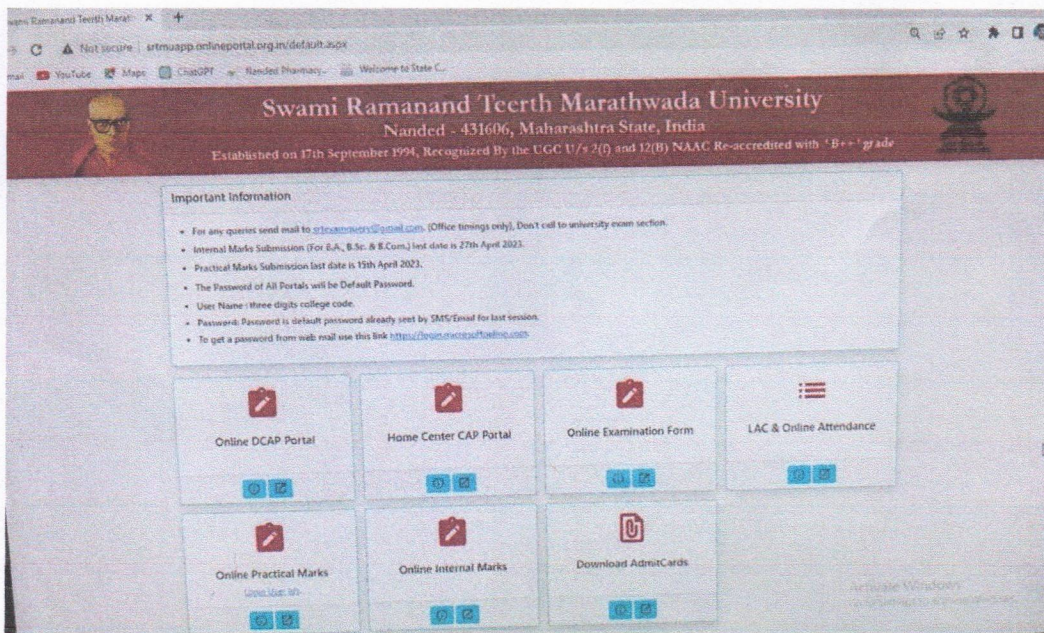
wami Ramanand Teerth Marat ×

Not secure | srtmuapp.onlineportal.org.in/default.aspx

mail YouTube Maps ChatGPT Nanded Pharmacy... Welcome to State C...

Swami Ramanand Teerth Marathwada University

Nanded - 431606, Maharashtra State, India

Established on 17th September 1994, Recognized By the UGC U/s 2(f) and 12(B) NAAC Re-accredited with 'B++' grade

Important Information

- For any queries send mail to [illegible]@gmail.com. (Office timings only), Don't call to university exam section.
- Internal Marks Submission (For B.A., B.Sc. & B.Com.) last date is 27th April 2023.
- Practical Marks Submission last date is 15th April 2023.
- The Password of All Portals will be Default Password.
- User Name : three digits college code.
- Password: Password is default password already sent by SMS/Email for last session.
- To get a password from web mail use this link https://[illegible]

Online DCAP Portal

Home Center CAP Portal

Online Examination Form

LAC & Online Attendance

Online Practical Marks

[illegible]

Online Internal Marks

Download AdmitCards

Activate Windows
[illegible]